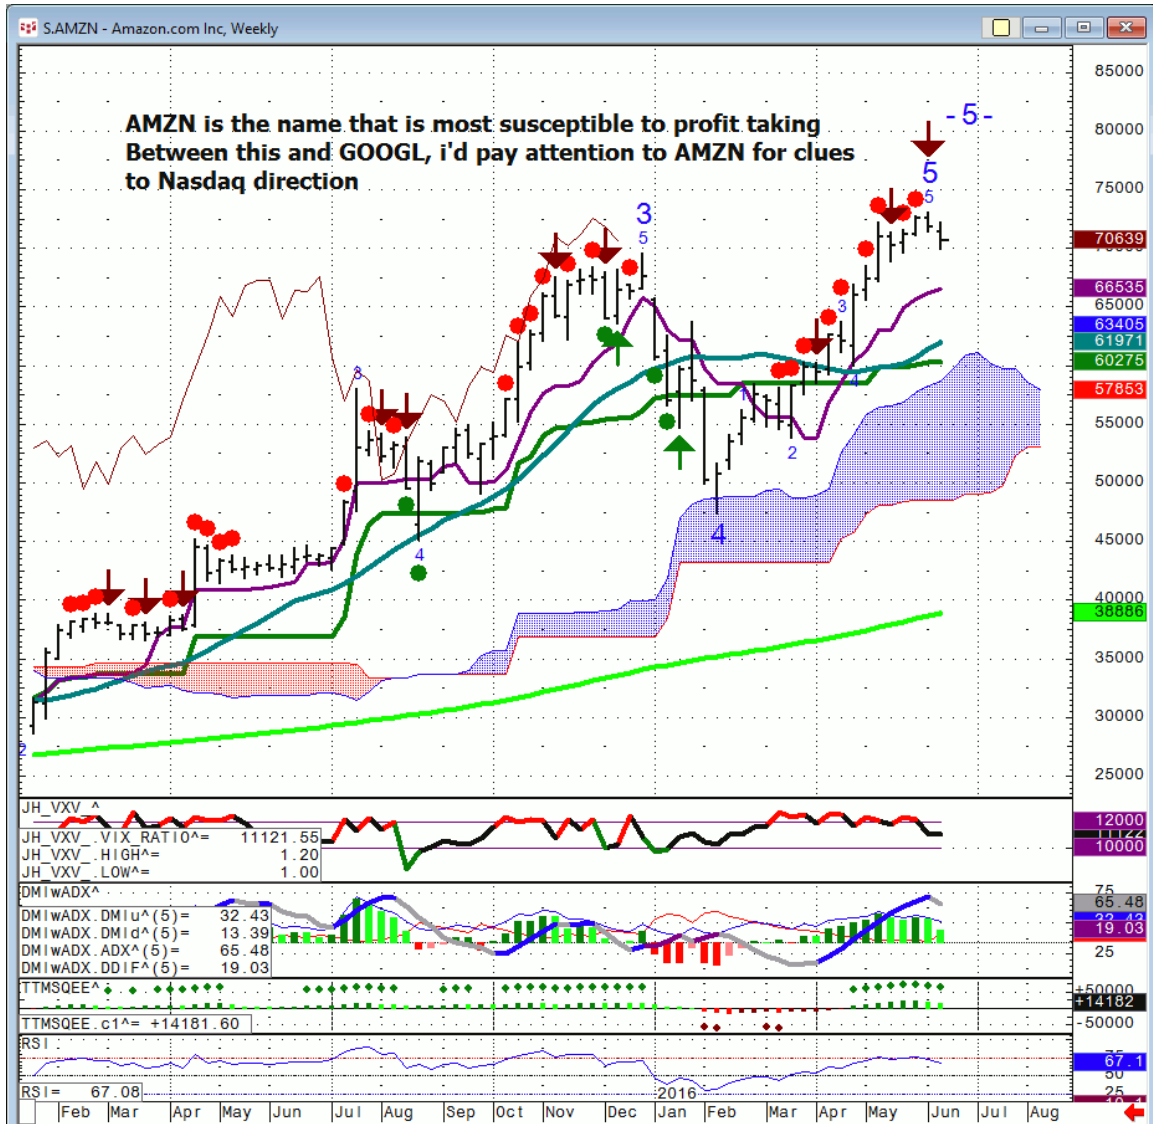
S.AMZN - Amazon.com Inc, Weekly

AMZN is the name that is most susceptible to profit taking Between this and GOOGL, i'd pay attention to AMZN for clues to Nasdaq direction

-5-
5
5
3
5
3
3
4
4
2
2
4
5

85000
80000
75000
70639
66535
65000
63405
61971
60275
57853
55000
50000
45000
40000
38886
35000
30000
25000

JH_VXV_^
JH_VXV_.VIX_RATIO^= 11121.55
JH_VXV_.HIGH^= 1.20
JH_VXV_.LOW^= 1.00
12000
10000

DMIwADX^
DMIwADX.DMIu^(5)= 32.43
DMIwADX.DMId^(5)= 13.39
DMIwADX.ADX^(5)= 65.48
DMIwADX.DDIF^(5)= 19.03
75
65.48
19.03

TTMSQEE^
TTMSQEE.c1^= +14181.60
+50000
+14182
-50000

RSI
RSI= 67.08
67.1
50
25

Feb Mar Apr May Jun Jul Aug Sep Oct Nov Dec 2016 Jan Feb Mar Apr May Jun Jul Aug